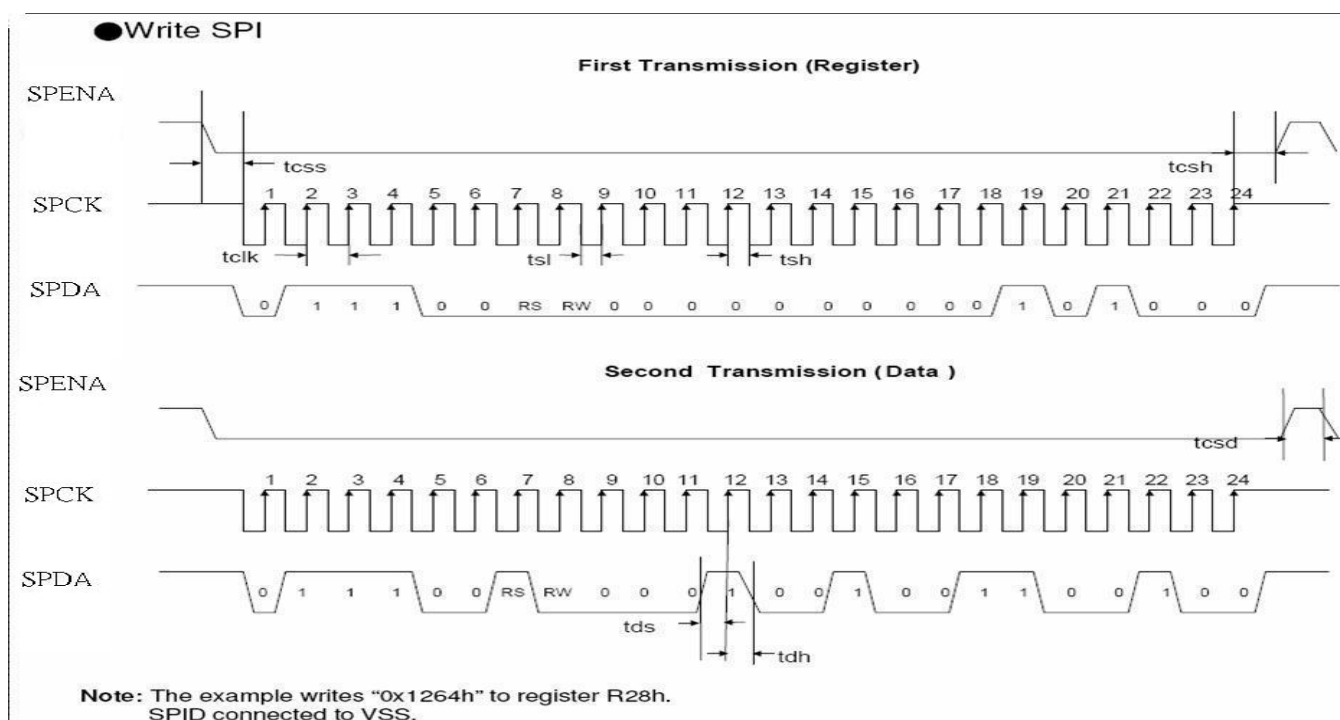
●Write SPI

First Transmission (Register)

SPENA

tcss

tcsh

SPCK

1 2 3 4 5 6 7 8 9 10 11 12 13 14 15 16 17 18 19 20 21 22 23 24

tclk

tsl

tsh

SPDA

0 1 1 1 0 0 RS RW 0 0 0 0 0 0 0 0 0 1 0 1 0 0 0

Second Transmission (Data )

SPENA

tcsd

SPCK

1 2 3 4 5 6 7 8 9 10 11 12 13 14 15 16 17 18 19 20 21 22 23 24

SPDA

0 1 1 1 0 0 RS RW 0 0 0 1 0 0 1 0 0 1 1 0 0 1 0 0

tds

tdh

Note: The example writes "0x1264h" to register R28h.
SPID connected to VSS.